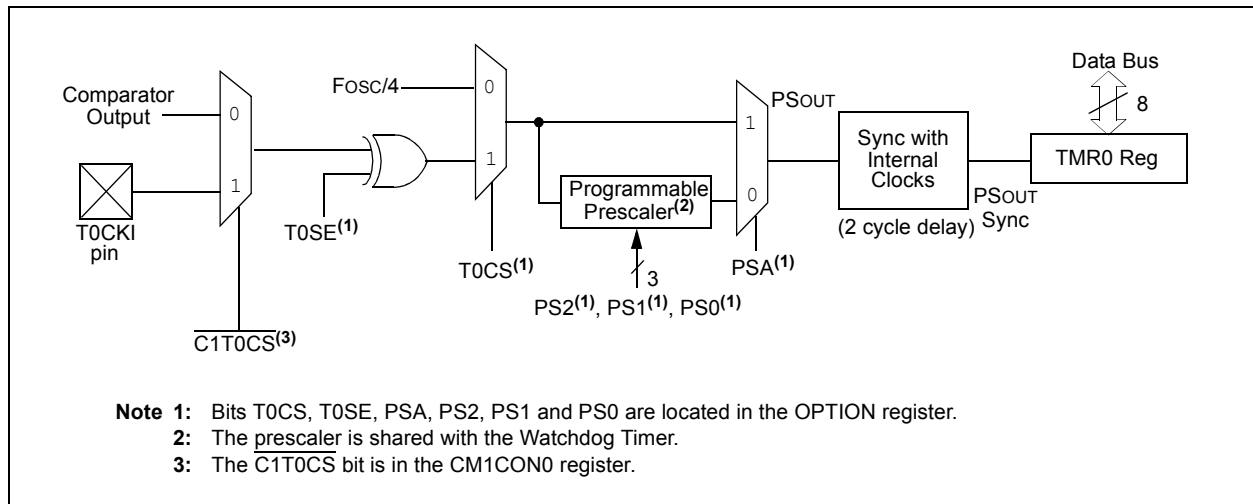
Data Bus

Comparator Output

0

1

T0CKI pin

$\overline{C1T0CS}^{(3)}$

T0SE$^{(1)}$

FOSC/4

0

1

T0CS$^{(1)}$

Programmable Prescaler$^{(2)}$

3

PS2$^{(1)}$, PS1$^{(1)}$, PS0$^{(1)}$

PSOUT

1

0

PSA$^{(1)}$

Sync with Internal Clocks

(2 cycle delay)

PSOUT Sync

8

TMR0 Reg

**Note 1:** Bits T0CS, T0SE, PSA, PS2, PS1 and PS0 are located in the OPTION register.
**2:** The prescaler is shared with the Watchdog Timer.
**3:** The $\overline{C1T0CS}$ bit is in the CM1CON0 register.